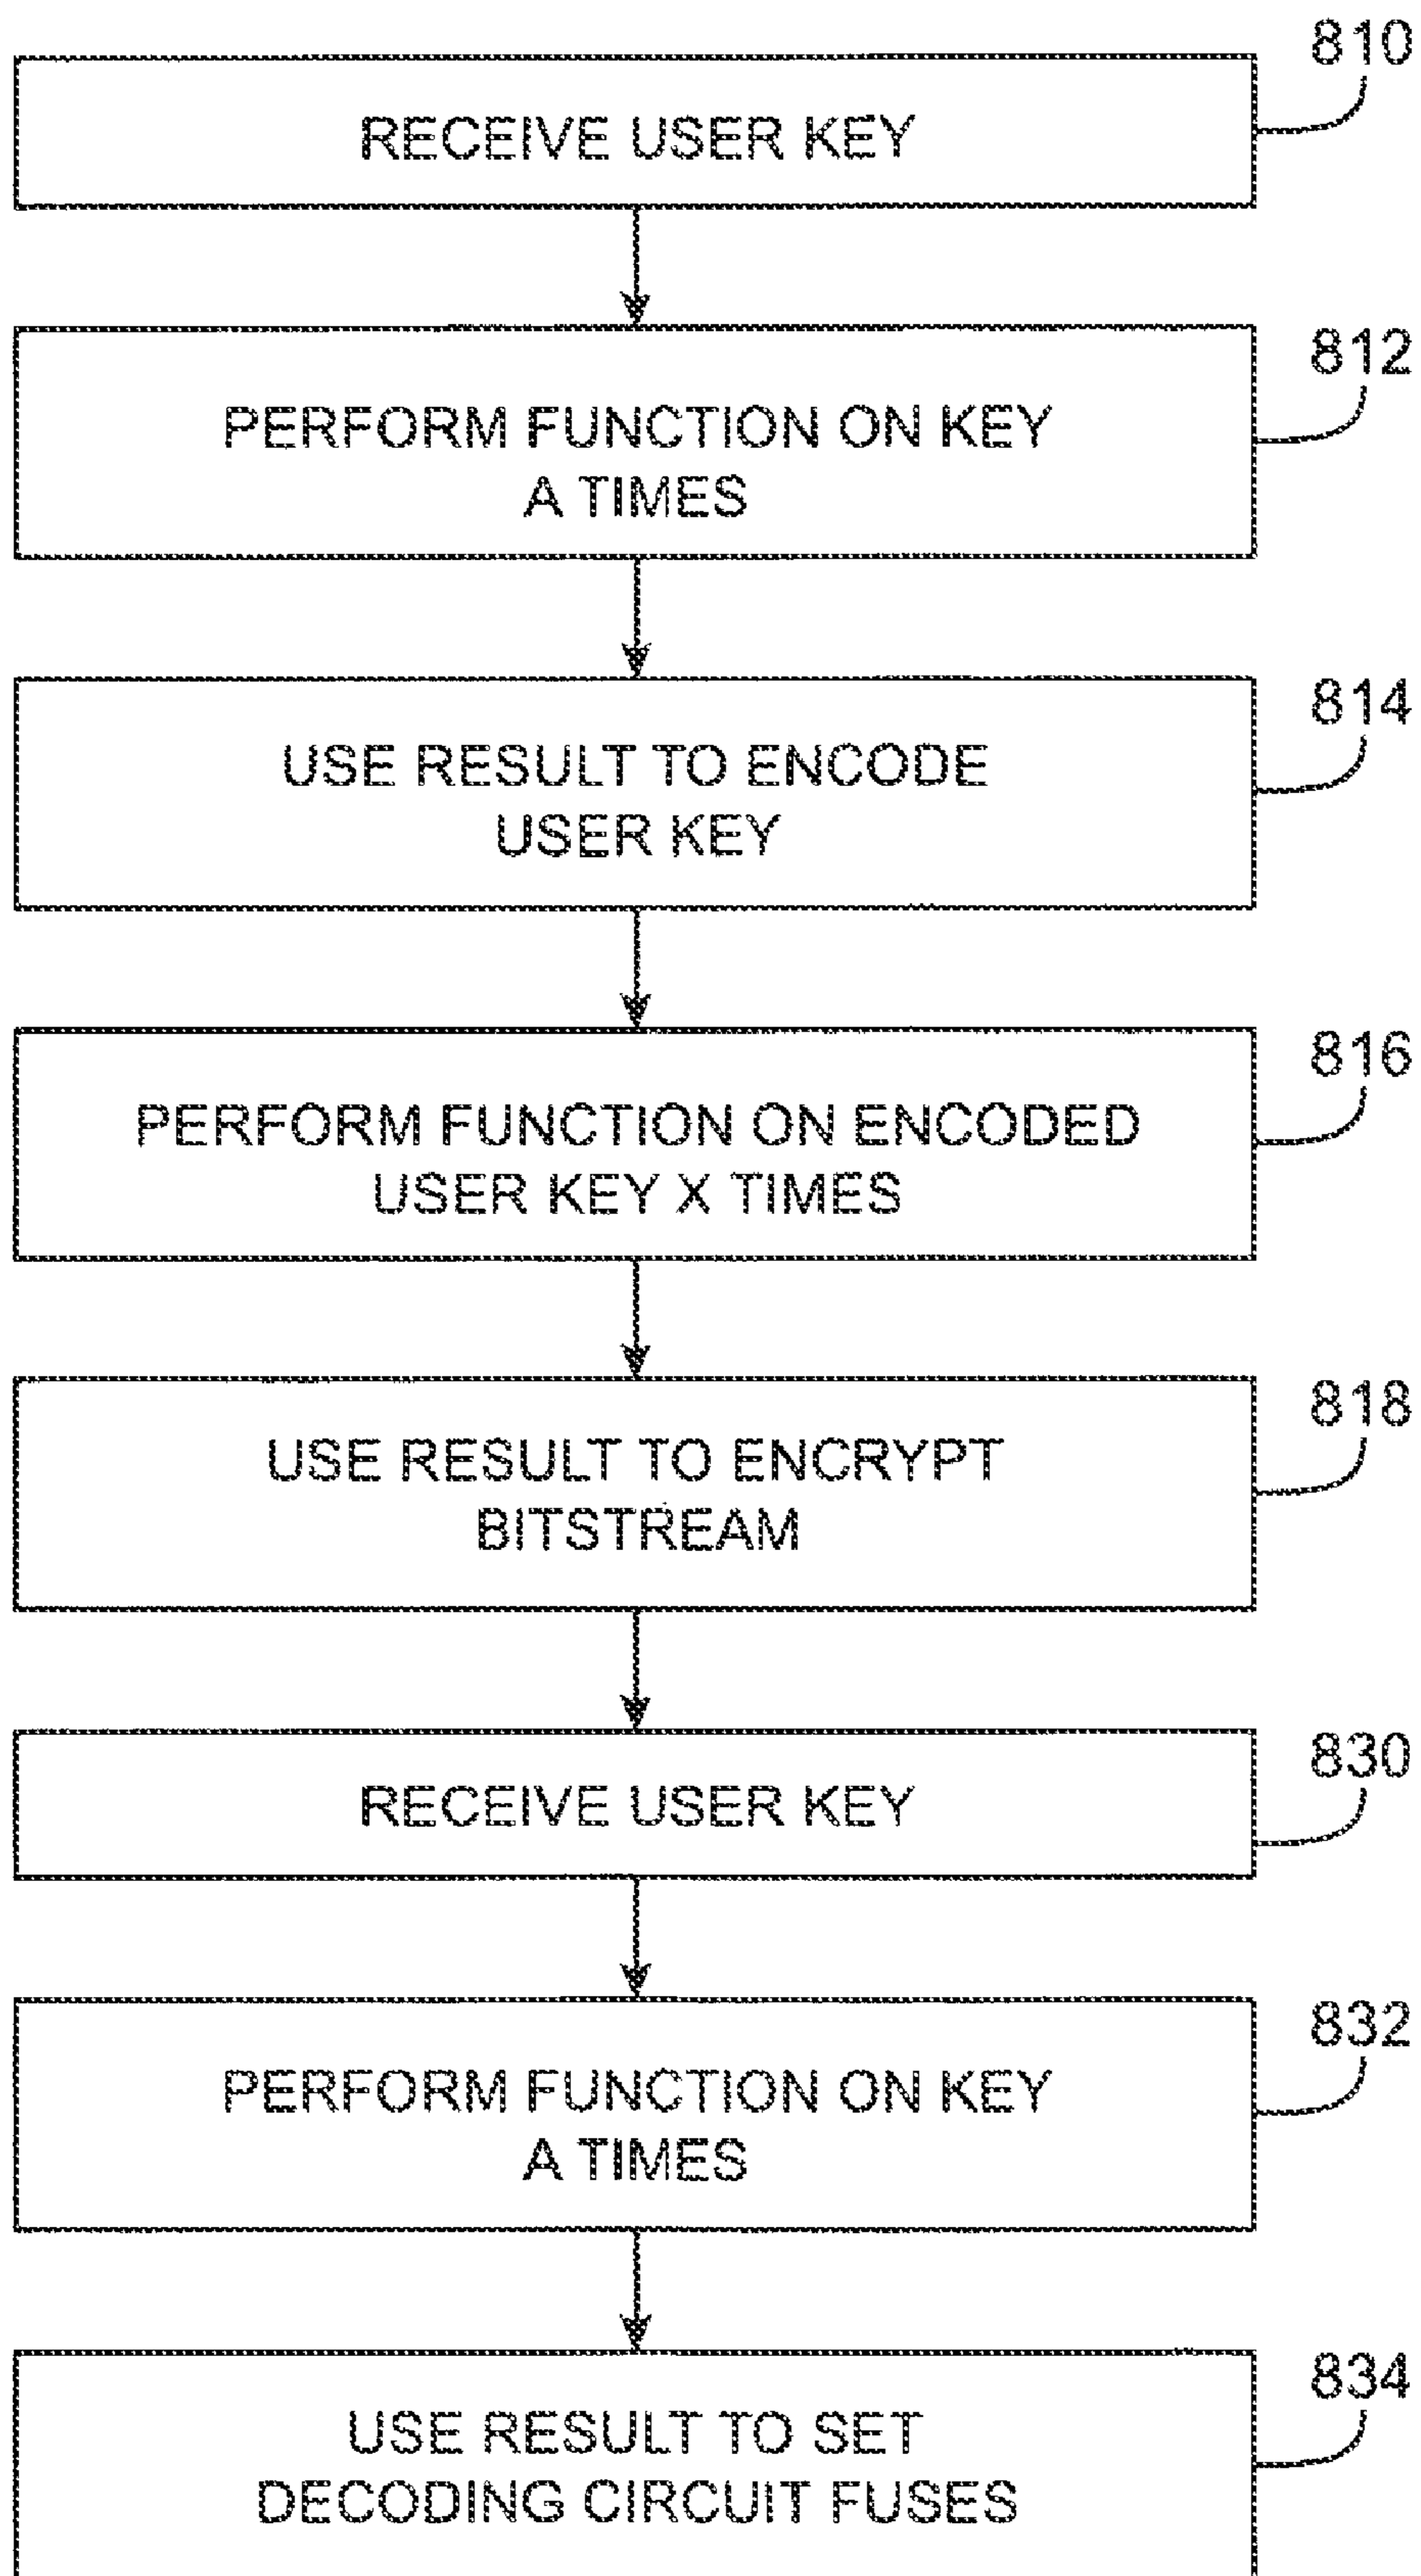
810
RECEIVE USER KEY

812
PERFORM FUNCTION ON KEY A TIMES

814
USE RESULT TO ENCODE USER KEY

816
PERFORM FUNCTION ON ENCODED USER KEY X TIMES

818
USE RESULT TO ENCRYPT BITSTREAM

830
RECEIVE USER KEY

832
PERFORM FUNCTION ON KEY A TIMES

834
USE RESULT TO SET DECODING CIRCUIT FUSES